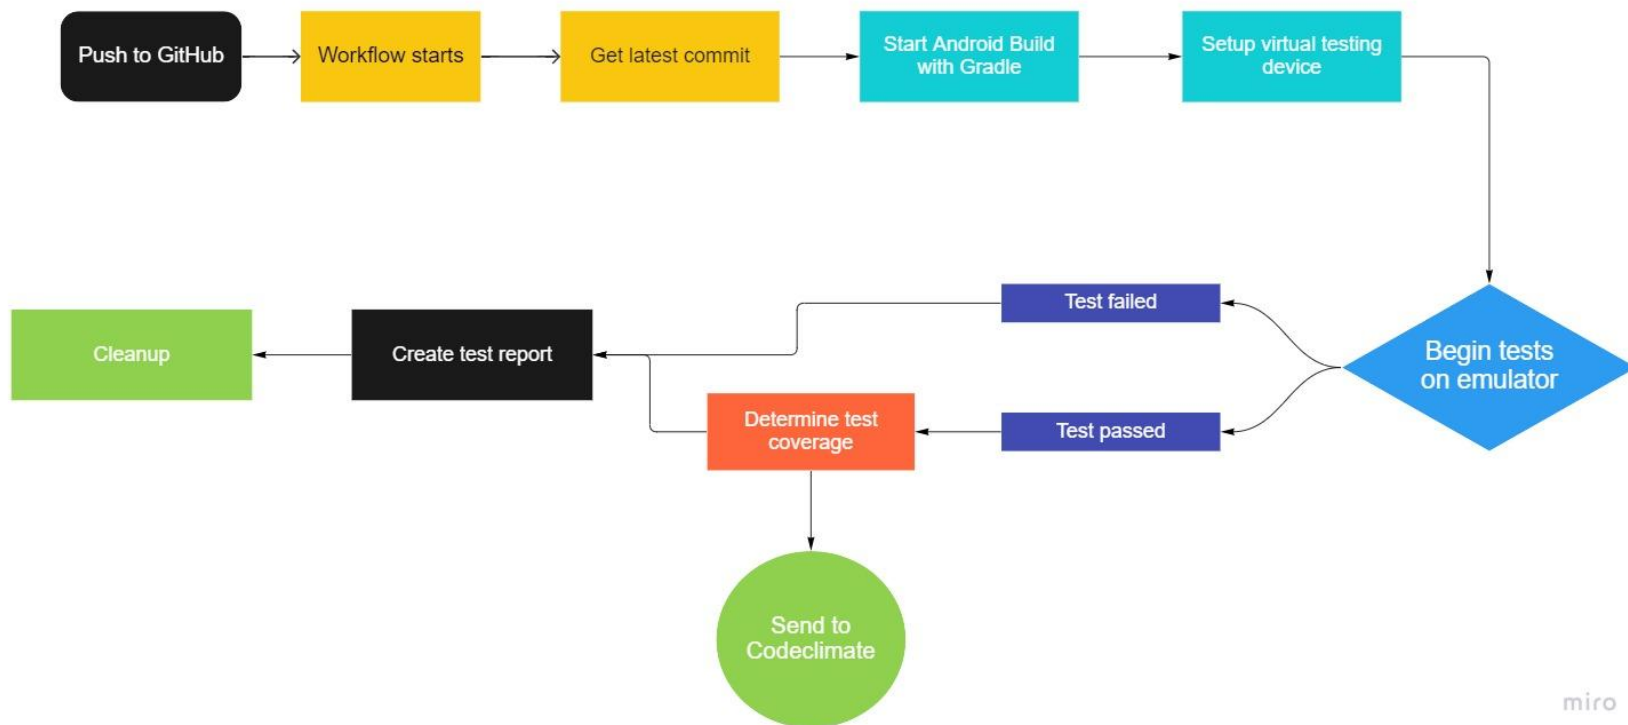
Push to GitHub

Workflow starts

Get latest commit

Start Android Build with Gradle

Setup virtual testing device

Begin tests on emulator

Test failed

Test passed

Determine test coverage

Create test report

Cleanup

Send to Codeclimate

miro